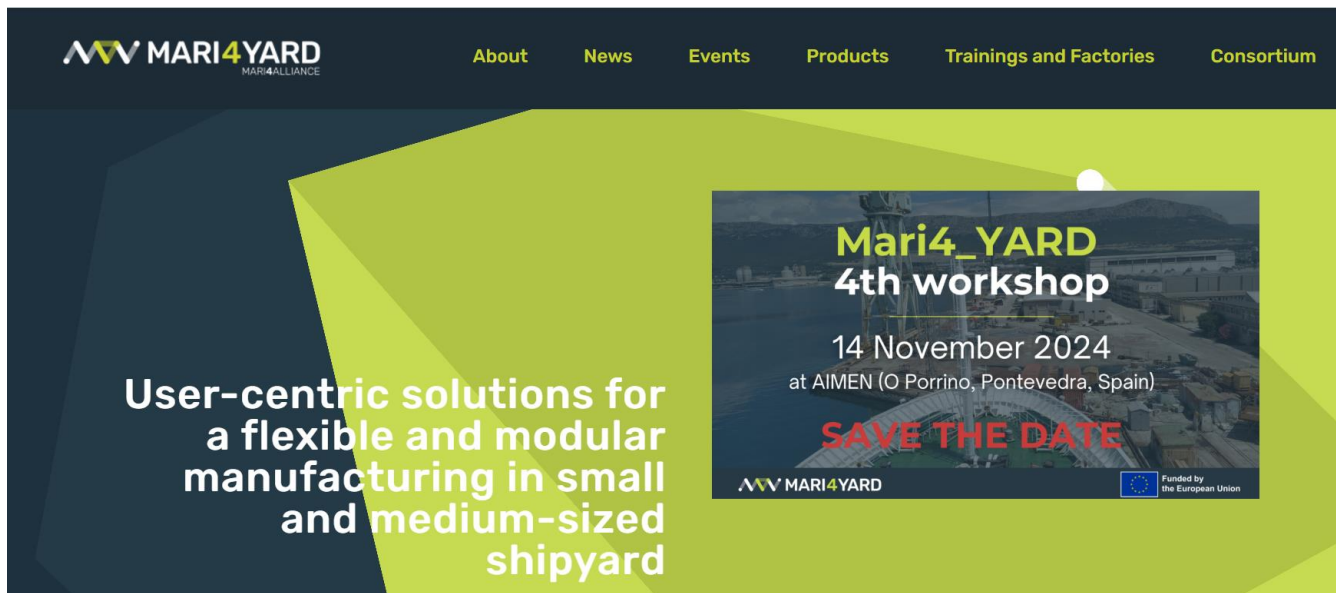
MARI4YARD
MARI4ALLIANCE

About News Events Products Trainings and Factories Consortium

Mari4_YARD
4th workshop

14 November 2024
at AIMEN (O Porrino, Pontevedra, Spain)

SAVE THE DATE

MARI4YARD

Funded by the European Union

User-centric solutions for a flexible and modular manufacturing in small and medium-sized shipyard